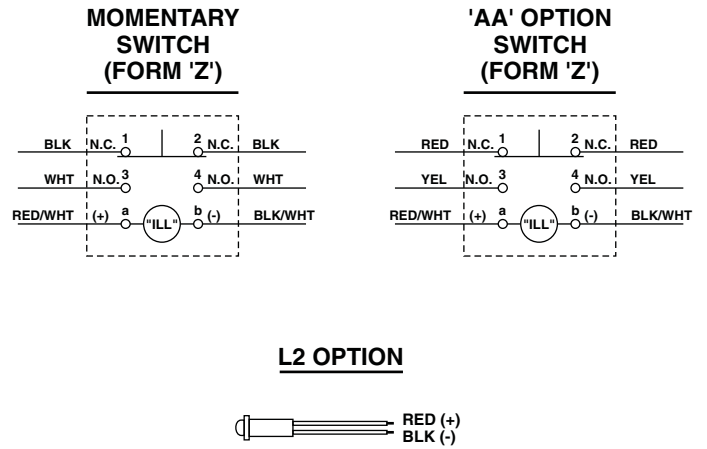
MOMENTARY SWITCH (FORM 'Z')

BLK N.C. 1
2 N.C. BLK
WHT N.O. 3
4 N.O. WHT
RED/WHT (+) a
"ILL"
b (-) BLK/WHT

'AA' OPTION SWITCH (FORM 'Z')

RED N.C. 1
2 N.C. RED
YEL N.O. 3
4 N.O. YEL
RED/WHT (+) a
"ILL"
b (-) BLK/WHT

L2 OPTION

RED (+)
BLK (-)